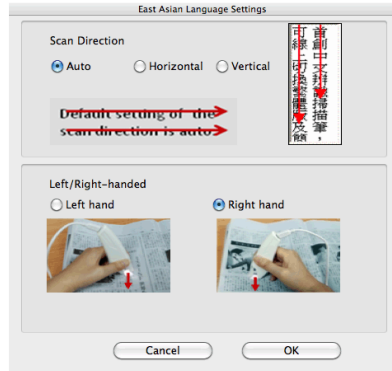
East Asian Language Settings

Scan Direction

Auto
Horizontal
Vertical

Default setting of the scan direction is auto

首創中文掃描筆，可縱、可橫，繁體及簡

Left/Right-handed

Left hand
Right hand

Cancel
OK